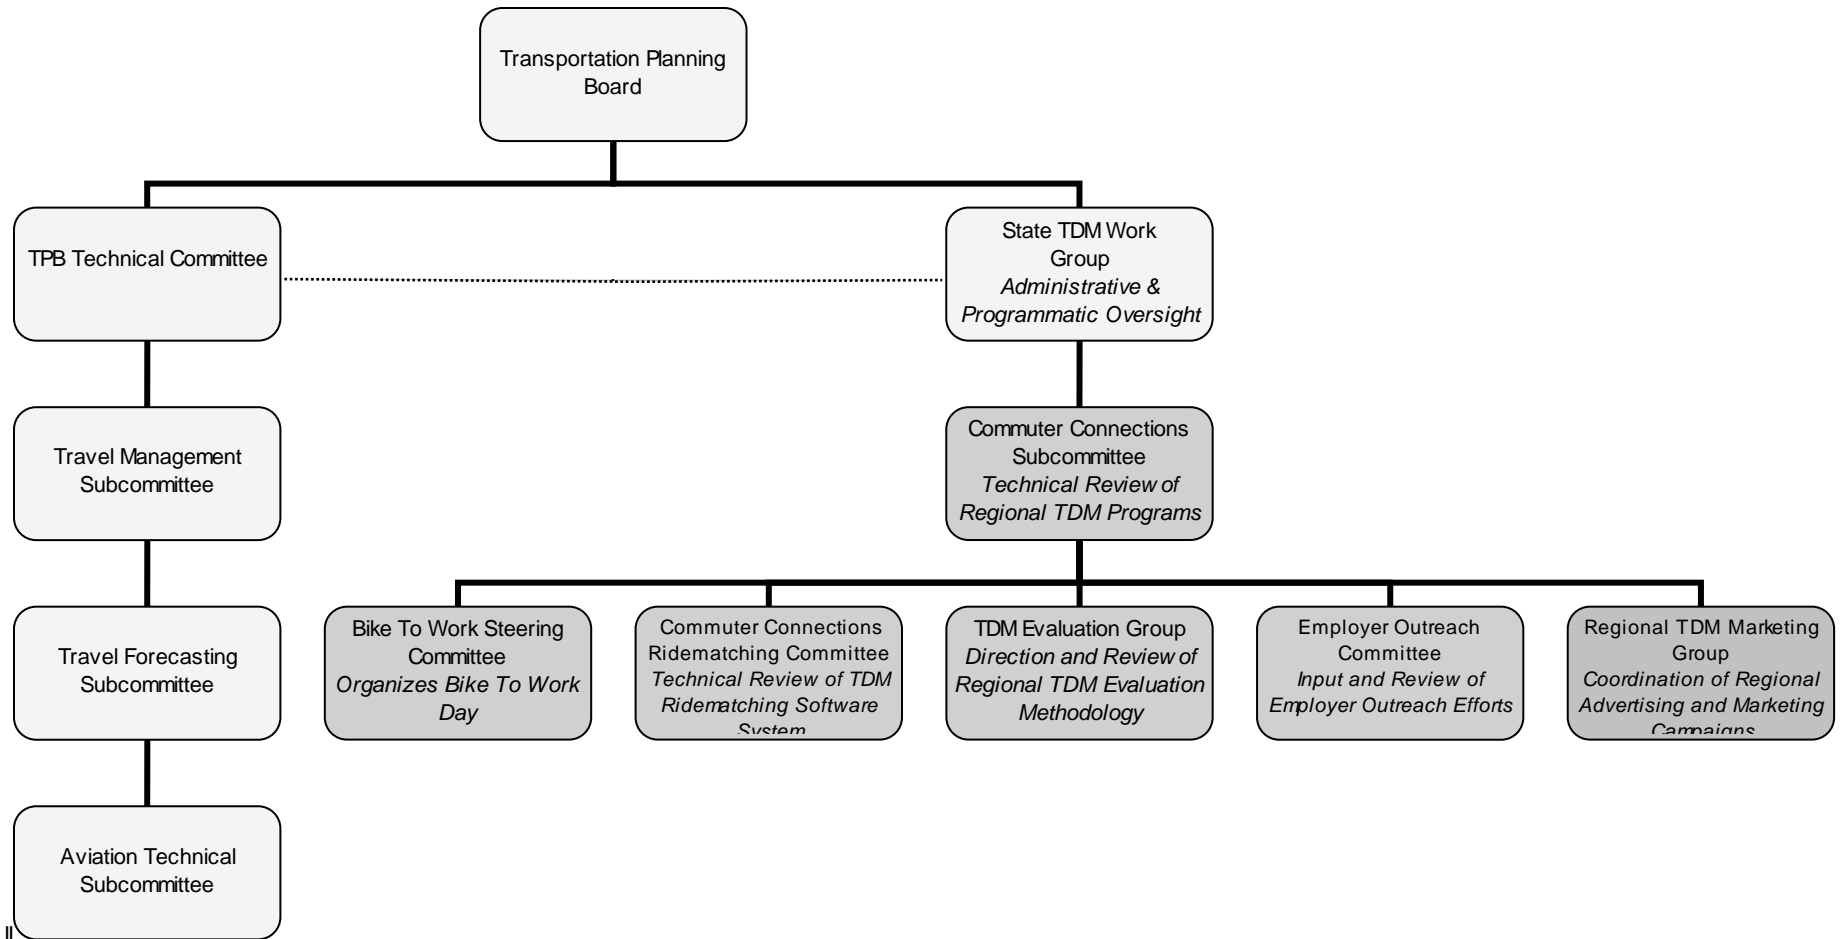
Transportation Planning Board

TPB Technical Committee

State TDM Work Group
*Administrative & Programmatic Oversight*

Travel Management Subcommittee

Commuter Connections Subcommittee
*Technical Review of Regional TDM Programs*

Travel Forecasting Subcommittee

Aviation Technical Subcommittee

Bike To Work Steering Committee
*Organizes Bike To Work Day*

Commuter Connections Ridematching Committee
*Technical Review of TDM Ridematching Software System*

TDM Evaluation Group
*Direction and Review of Regional TDM Evaluation Methodology*

Employer Outreach Committee
*Input and Review of Employer Outreach Efforts*

Regional TDM Marketing Group
*Coordination of Regional Advertising and Marketing Campaigns*